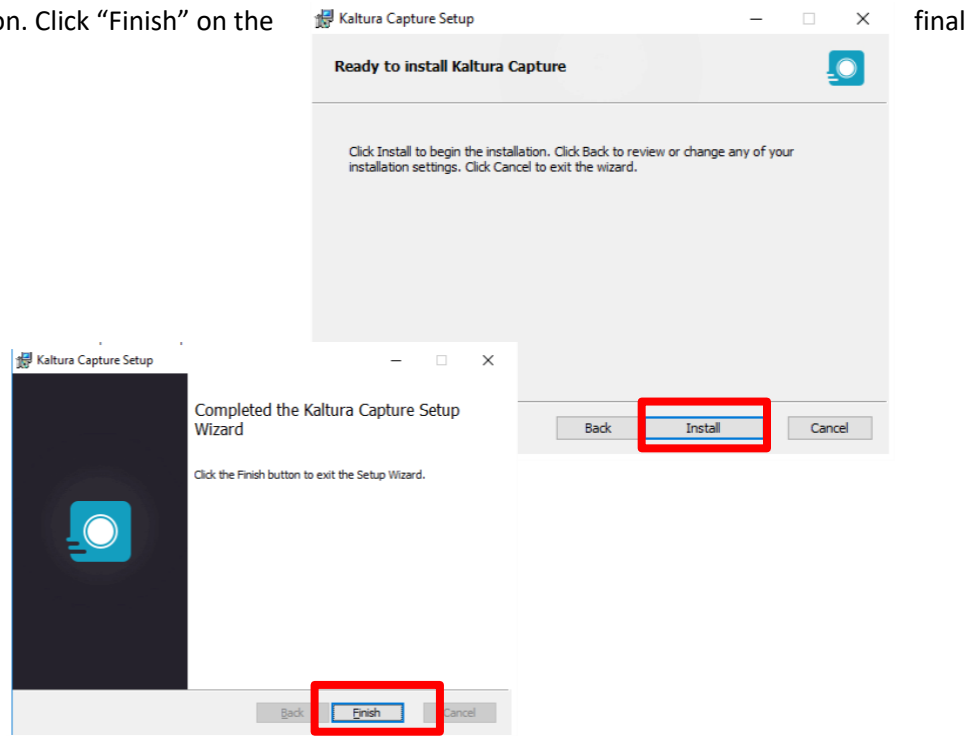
on. Click “Finish” on the final

Kaltura Capture Setup

Ready to install Kaltura Capture

Click Install to begin the installation. Click Back to review or change any of your installation settings. Click Cancel to exit the wizard.

Back Install Cancel

Kaltura Capture Setup

Completed the Kaltura Capture Setup Wizard

Click the Finish button to exit the Setup Wizard.

Back Finish Cancel